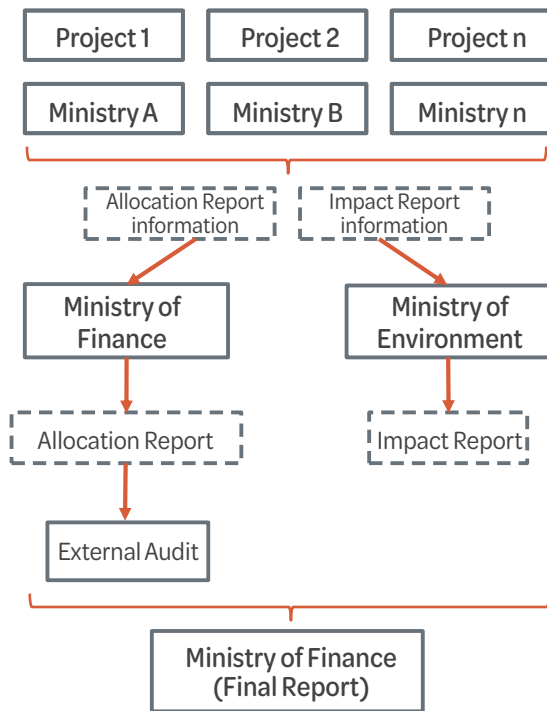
Project 1

Project 2

Project n

Ministry A

Ministry B

Ministry n

Allocation Report information

Impact Report information

Ministry of Finance

Ministry of Environment

Allocation Report

Impact Report

External Audit

Ministry of Finance (Final Report)